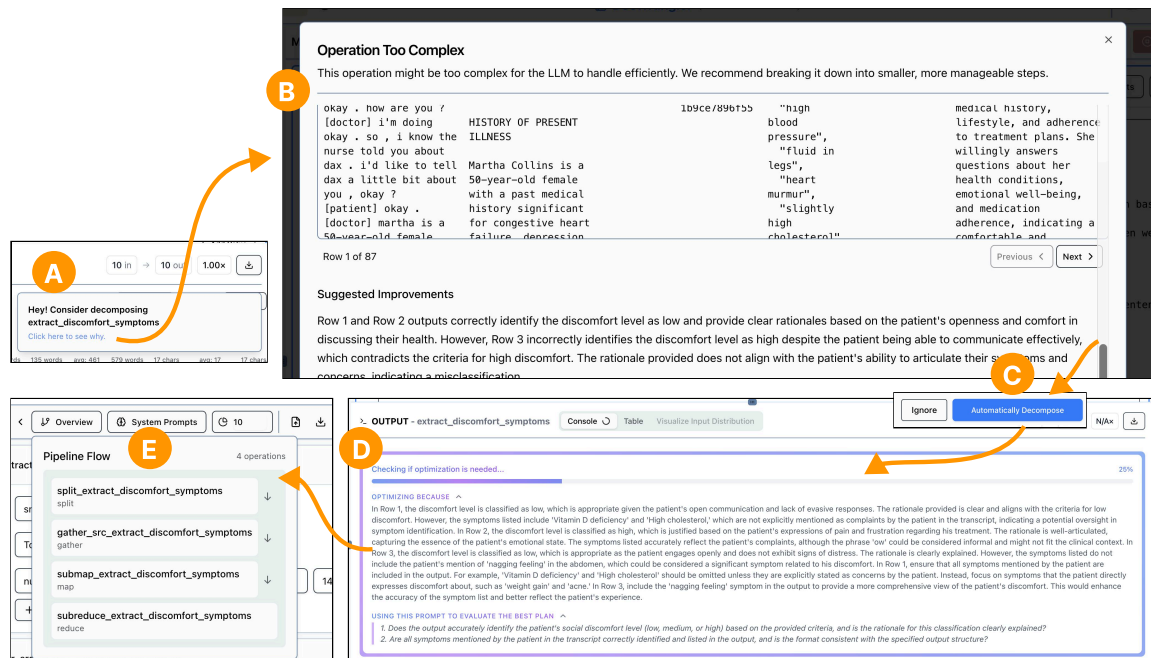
A

10 in → 10 out 1.00×

Hey! Consider decomposing extract_discomfort_symptoms
Click here to see why.

135 words avg: 461 579 words 17 chars avg: 17 17 chars

B

Operation Too Complex

This operation might be too complex for the LLM to handle efficiently. We recommend breaking it down into smaller, more manageable steps.

okay . how are you ? [doctor] i'm doing okay . so , i know the nurse told you about dax . i'd like to tell dax a little bit about you , okay ? [patient] okay . [doctor] martha is a 50-year-old female

HISTORY OF PRESENT ILLNESS

Martha Collins is a 50-year-old female with a past medical history significant for congestive heart failure, depression

1b9ce7896f55

"high blood pressure", "fluid in legs", "heart murmur", "slightly high cholesterol"

medical history, lifestyle, and adherence to treatment plans. She willingly answers questions about her health conditions, emotional well-being, and medication adherence, indicating a comfortable and

Row 1 of 87

Previous < Next >

Suggested Improvements

Row 1 and Row 2 outputs correctly identify the discomfort level as low and provide clear rationales based on the patient's openness and comfort in discussing their health. However, Row 3 incorrectly identifies the discomfort level as high despite the patient being able to communicate effectively, which contradicts the criteria for high discomfort. The rationale provided does not align with the patient's ability to articulate their symptoms and concerns, indicating a misclassification.

C

Ignore Automatically Decompose

D

OUTPUT - extract_discomfort_symptoms Console Table Visualize Input Distribution N/A×

Checking if optimization is needed... 25%

OPTIMIZING BECAUSE

In Row 1, the discomfort level is classified as low, which is appropriate given the patient's open communication and lack of evasive responses. The rationale provided is clear and aligns with the criteria for low discomfort. However, the symptoms listed include 'Vitamin D deficiency' and 'High cholesterol,' which are not explicitly mentioned as complaints by the patient in the transcript, indicating a potential oversight in symptom identification. In Row 2, the discomfort level is classified as high, which is justified based on the patient's expressions of pain and frustration regarding his treatment. The rationale is well-articulated, capturing the essence of the patient's emotional state. The symptoms listed accurately reflect the patient's complaints, although the phrase 'ow' could be considered informal and might not fit the clinical context. In Row 3, the discomfort level is classified as low, which is appropriate as the patient engages openly and does not exhibit signs of distress. The rationale is clearly explained. However, the symptoms listed do not include the patient's mention of 'nagging feeling' in the abdomen, which could be considered a significant symptom related to his discomfort. In Row 1, ensure that all symptoms mentioned by the patient are included in the output. For example, 'Vitamin D deficiency' and 'High cholesterol' should be omitted unless they are explicitly stated as concerns by the patient. Instead, focus on symptoms that the patient directly expresses discomfort about, such as 'weight gain' and 'acne.' In Row 3, include the 'nagging feeling' symptom in the output to provide a more comprehensive view of the patient's discomfort. This would enhance the accuracy of the symptom list and better reflect the patient's experience.

USING THIS PROMPT TO EVALUATE THE BEST PLAN

1. Does the output accurately identify the patient's social discomfort level (low, medium, or high) based on the provided criteria, and is the rationale for this classification clearly explained?
2. Are all symptoms mentioned by the patient in the transcript correctly identified and listed in the output, and is the format consistent with the specified output structure?

Overview System Prompts 10

E

Pipeline Flow 4 operations

split_extract_discomfort_symptoms
split

gather_src_extract_discomfort_symptoms
gather

submap_extract_discomfort_symptoms
map

subreduce_extract_discomfort_symptoms
reduce